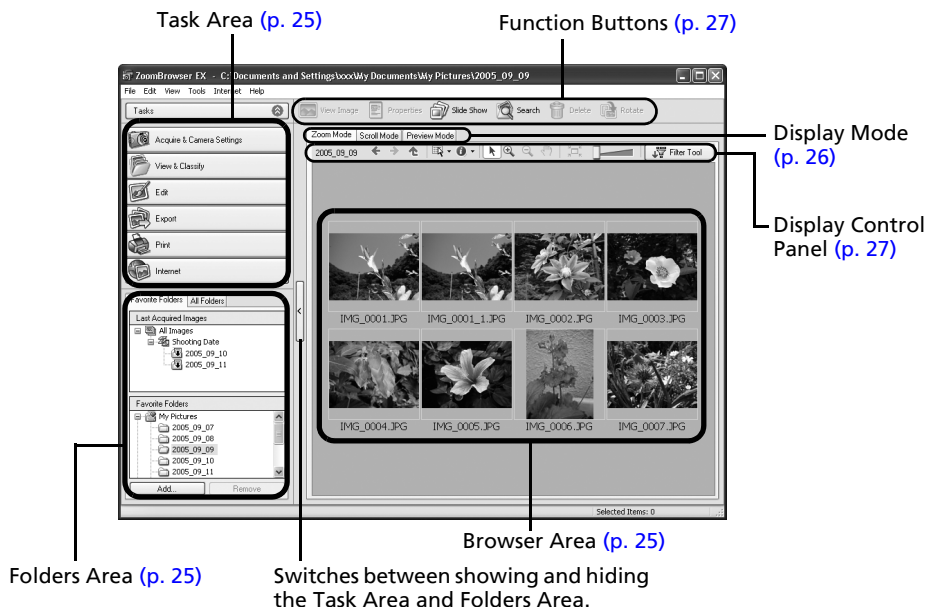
Task Area (p. 25)

Function Buttons (p. 27)

ZoomBrowser EX - C:\Documents and Settings\xxx\My Documents\My Pictures\2005_09_09

File Edit View Tools Internet Help

Tasks

View Image Properties Slide Show Search Delete Rotate

Acquire & Camera Settings

View & Classify

Edit

Export

Print

Internet

Zoom Mode Scroll Mode Preview Mode

Display Mode (p. 26)

2005_09_09

Filter Tool

Display Control Panel (p. 27)

Favorite Folders All Folders

Last Acquired Images

All Images

Shooting Date

2005_09_10

2005_09_11

Favorite Folders

My Pictures

2005_09_07

2005_09_08

2005_09_09

2005_09_10

2005_09_11

Add... Remove

IMG_0001.JPG IMG_0001_1.JPG IMG_0002.JPG IMG_0003.JPG

IMG_0004.JPG IMG_0005.JPG IMG_0006.JPG IMG_0007.JPG

Selected Items: 0

Browser Area (p. 25)

Folders Area (p. 25)

Switches between showing and hiding the Task Area and Folders Area.